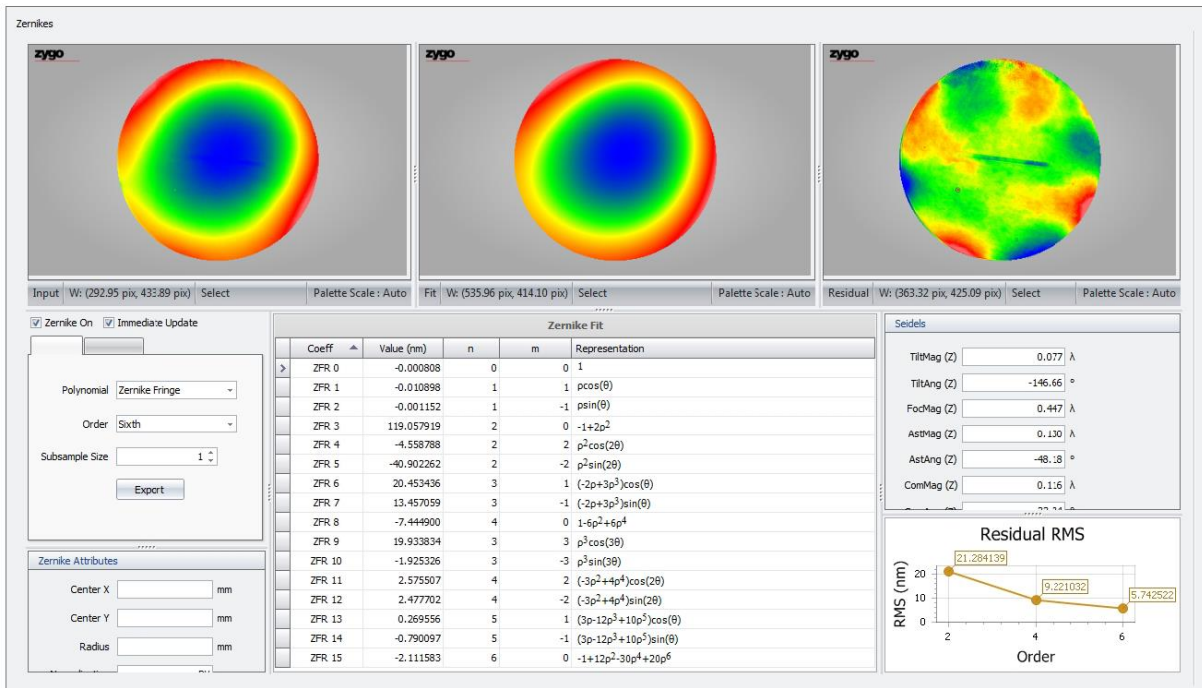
Zernikes

zygo

zygo

zygo

Input W: (292.95 pix, 433.89 pix) Select Palette Scale : Auto

Fit W: (535.96 pix, 414.10 pix) Select Palette Scale : Auto

Residual W: (363.32 pix, 425.09 pix) Select Palette Scale : Auto

☑ Zernike On ☑ Immediate Update

Polynomial Zernike Fringe
Order Sixth
Subsample Size 1
Export

Zernike Attributes

Center X mm
Center Y mm
Radius mm

Zernike Fit

| | Coeff | Value (nm) | n | m | Representation |
|---|---|---|---|---|---|
| > | ZFR 0 | -0.000808 | 0 | 0 | 1 |
| | ZFR 1 | -0.010898 | 1 | 1 | ρcos(θ) |
| | ZFR 2 | -0.001152 | 1 | -1 | ρsin(θ) |
| | ZFR 3 | 119.057919 | 2 | 0 | $-1+2\rho^2$ |
| | ZFR 4 | -4.558788 | 2 | 2 | $\rho^2\cos(2\theta)$ |
| | ZFR 5 | -40.902262 | 2 | -2 | $\rho^2\sin(2\theta)$ |
| | ZFR 6 | 20.453436 | 3 | 1 | $(-2\rho+3\rho^3)\cos(\theta)$ |
| | ZFR 7 | 13.457059 | 3 | -1 | $(-2\rho+3\rho^3)\sin(\theta)$ |
| | ZFR 8 | -7.444900 | 4 | 0 | $1-6\rho^2+6\rho^4$ |
| | ZFR 9 | 19.933834 | 3 | 3 | $\rho^3\cos(3\theta)$ |
| | ZFR 10 | -1.925326 | 3 | -3 | $\rho^3\sin(3\theta)$ |
| | ZFR 11 | 2.575507 | 4 | 2 | $(-3\rho^2+4\rho^4)\cos(2\theta)$ |
| | ZFR 12 | 2.477702 | 4 | -2 | $(-3\rho^2+4\rho^4)\sin(2\theta)$ |
| | ZFR 13 | 0.269556 | 5 | 1 | $(3\rho-12\rho^3+10\rho^5)\cos(\theta)$ |
| | ZFR 14 | -0.790097 | 5 | -1 | $(3\rho-12\rho^3+10\rho^5)\sin(\theta)$ |
| | ZFR 15 | -2.111583 | 6 | 0 | $-1+12\rho^2-30\rho^4+20\rho^6$ |

Seidels

TiltMag (Z) 0.077 λ
TiltAng (Z) -146.66 °
FocMag (Z) 0.447 λ
AstMag (Z) 0.130 λ
AstAng (Z) -48.18 °
ComMag (Z) 0.116 λ

Residual RMS

21.284139
9.221032
5.742522
RMS (nm)
20
10
0
2 4 6
Order